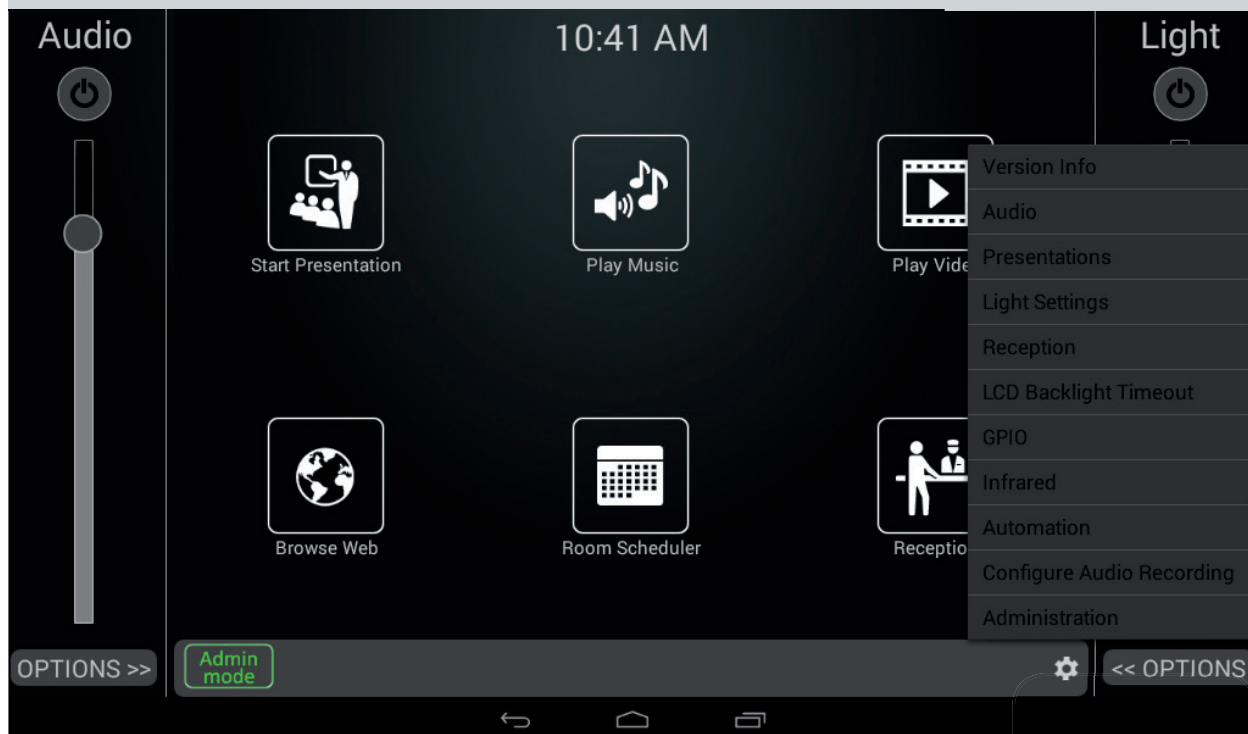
Audio

10:41 AM

Light

Start Presentation

Play Music

Play Vide

Version Info
Audio
Presentations
Light Settings
Reception
LCD Backlight Timeout
GPIO
Infrared
Automation
Configure Audio Recording
Administration

Browse Web

Room Scheduler

Receptio

OPTIONS >>

Admin mode

<< OPTIONS